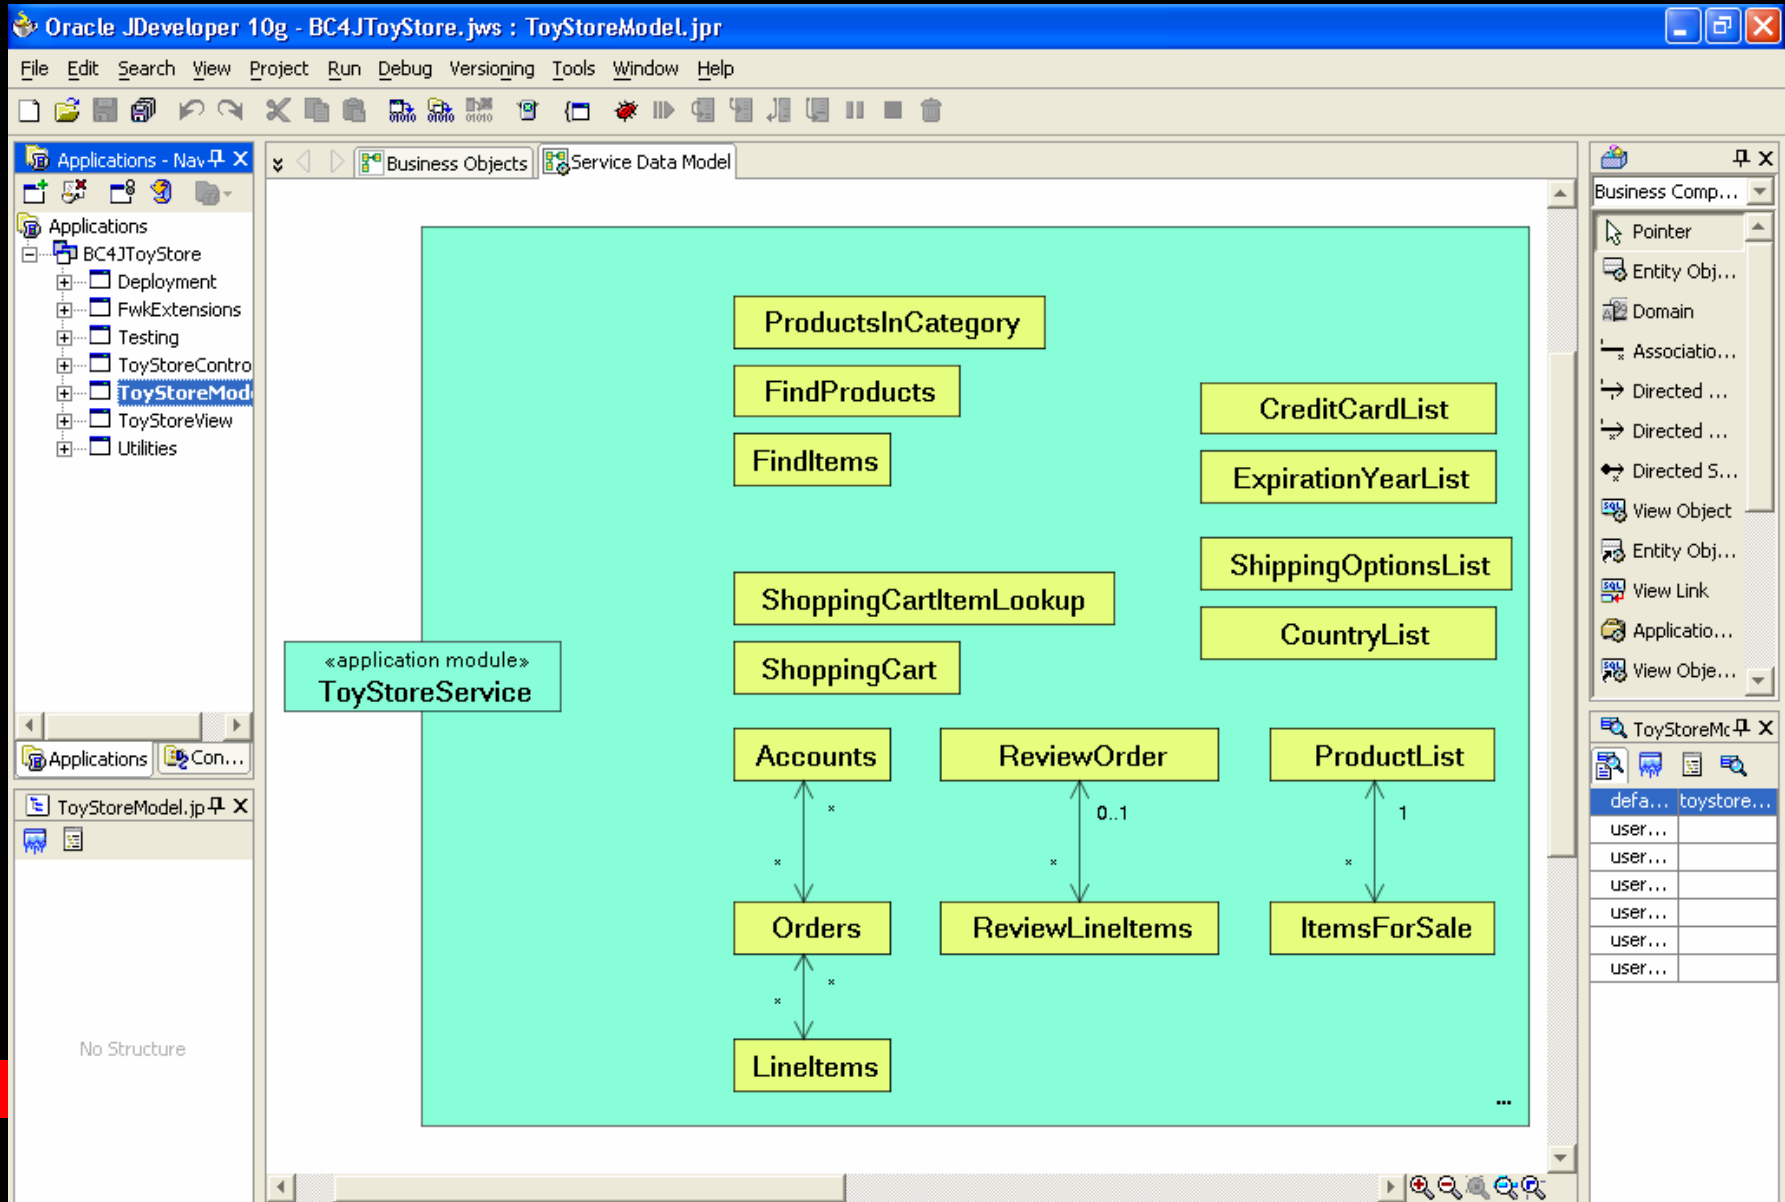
Oracle JDeveloper 10g - BC4JToyStore.jws : ToyStoreModel.jpr

File Edit Search View Project Run Debug Versioning Tools Window Help

Applications - Nav

Applications
BC4JToyStore
Deployment
FwkExtensions
Testing
ToyStoreContro
ToyStoreMod
ToyStoreView
Utilities

Applications Con...

ToyStoreModel.jp

No Structure

Business Objects Service Data Model

ProductsInCategory
FindProducts
FindItems
CreditCardList
ExpirationYearList
ShippingOptionsList
ShoppingCartItemLookup
CountryList
«application module»
ToyStoreService
ShoppingCart
Accounts
ReviewOrder
ProductList
*
*
0..1
*
1
*
Orders
ReviewLineItems
ItemsForSale
*
*
LineItems
...

Business Comp...
Pointer
Entity Obj...
Domain
Associatio...
Directed ...
Directed ...
Directed S...
View Object
Entity Obj...
View Link
Applicatio...
View Obje...

ToyStoreMc

| defa... | toystore... |
|---|---|
| user... | |
| user... | |
| user... | |
| user... | |
| user... | |
| user... | |